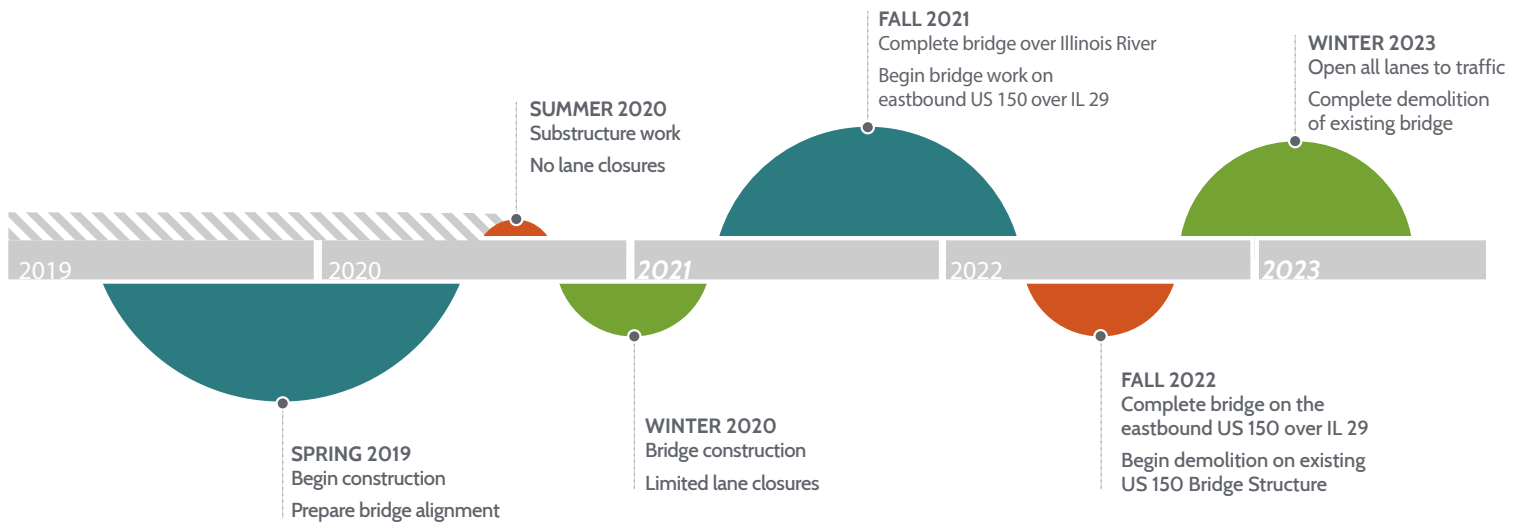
FALL 2021
Complete bridge over Illinois River

Begin bridge work on eastbound US 150 over IL 29

WINTER 2023
Open all lanes to traffic

Complete demolition of existing bridge

SUMMER 2020
Substructure work

No lane closures

2019

2020

2021

2022

2023

SPRING 2019
Begin construction

Prepare bridge alignment

WINTER 2020
Bridge construction

Limited lane closures

FALL 2022
Complete bridge on the eastbound US 150 over IL 29

Begin demolition on existing US 150 Bridge Structure